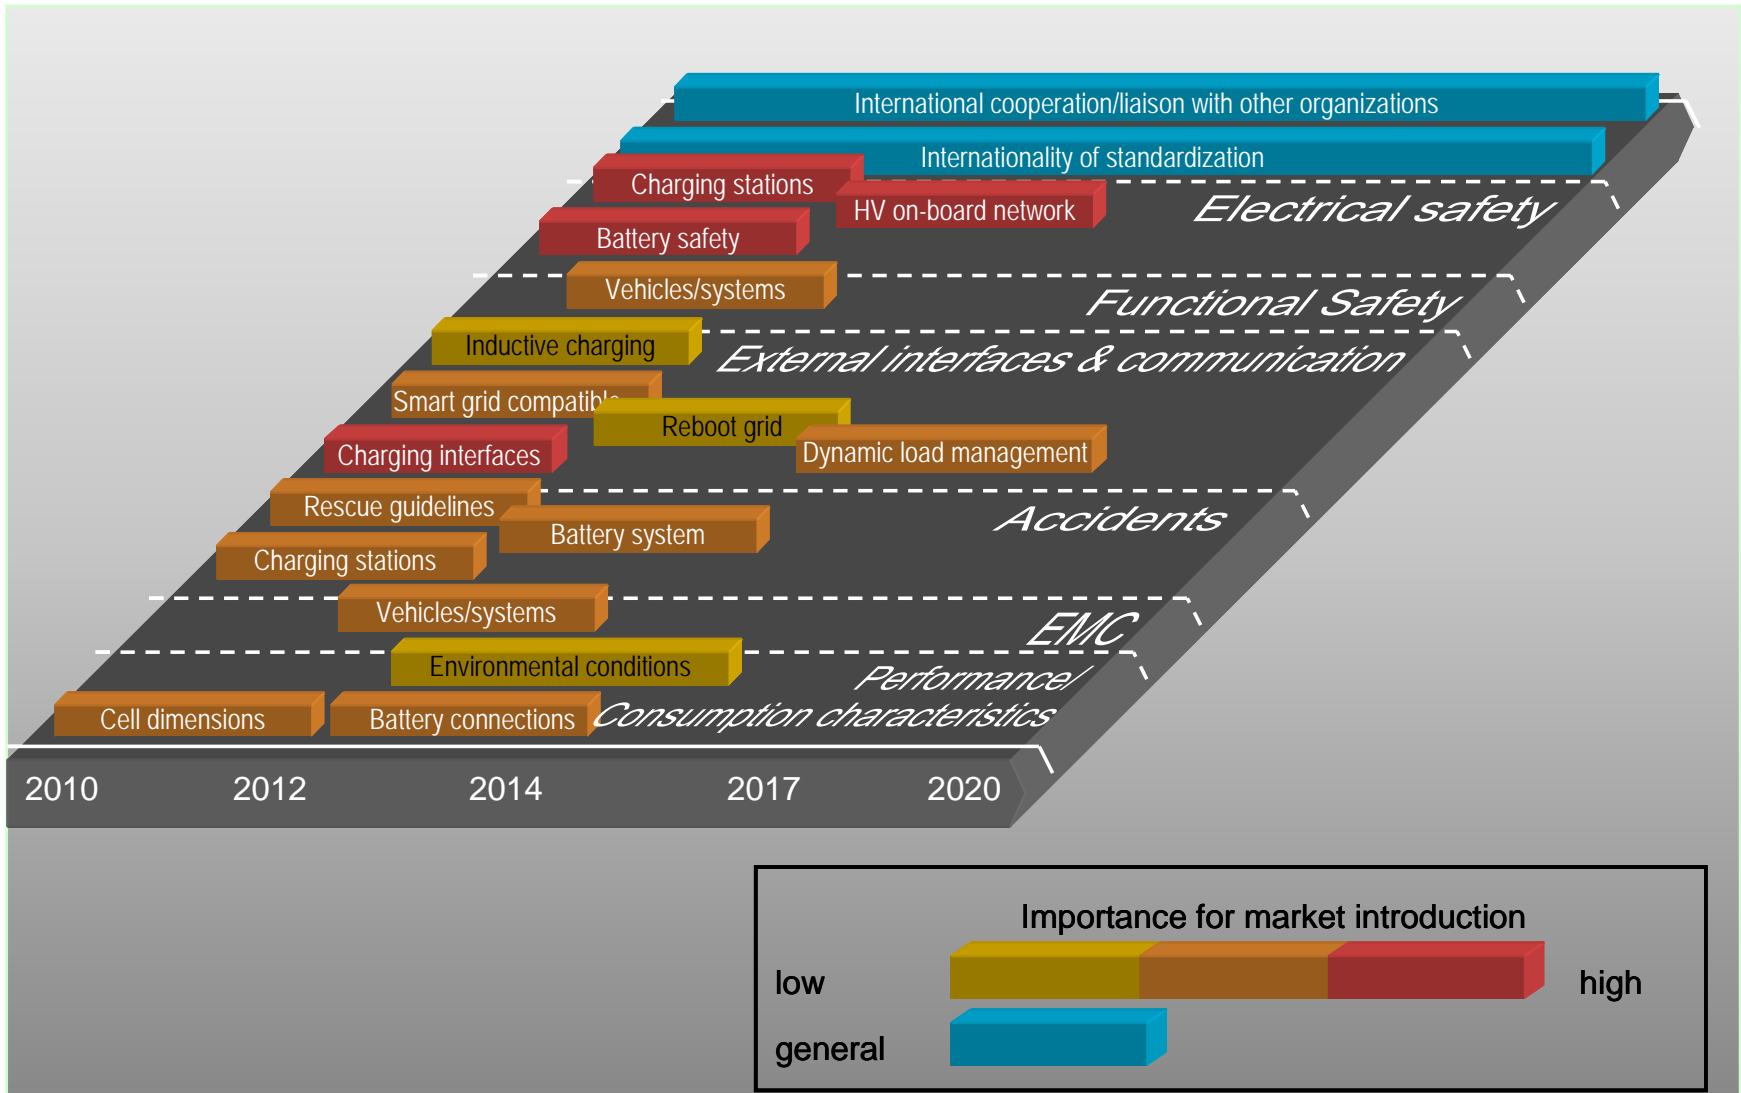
International cooperation/liaison with other organizations

Internationality of standardization

Charging stations

HV on-board network

Electrical safety

Battery safety

Vehicles/systems

Functional Safety

Inductive charging

External interfaces & communication

Smart grid compatib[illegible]

Reboot grid

Charging interfaces

Dynamic load management

Rescue guidelines

Accidents

Battery system

Charging stations

Vehicles/systems

EMC

Environmental conditions

Performance/

Cell dimensions

Battery connections

Consumption characteristics

2010 2012 2014 2017 2020

Importance for market introduction

low

high

general